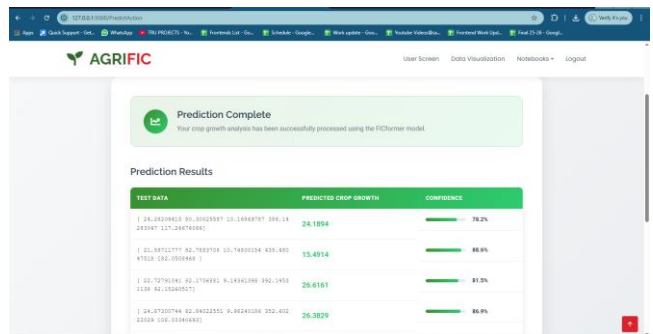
127.0.0.1:5000/PredictAction

Apps Quick Support - Get... WhatsApp TNU PROJECTS - Yo... Frontends List - Go... Schedule - Google... Work update - Goo... Youtube Videos@us... Frontend Work Upd... Final 25-26 - Googl...

Verify it's you

AGRIFIC

User Screen Data Visualization Notebooks Logout

Prediction Complete

Your crop growth analysis has been successfully processed using the FICformer model.

Prediction Results

| TEST DATA | PREDICTED CROP GROWTH | CONFIDENCE |
|---|---|---|
| [ 24.26208615 90.30025587 13.16869787 396.13 263067 127.26676006] | 24.1894 | 78.2% |
| [ 21.58712777 92.7683706 13.74600156 435.480 47016 192.0500668 ] | 15.4914 | 88.6% |
| [ 22.72791081 92.1706381 9.14361398 392.1450 1136 92.15080517] | 26.6161 | 81.5% |
| [ 24.27300746 92.04022551 9.96240156 352.402 22028 106.03340692] | 26.3829 | 86.9% |